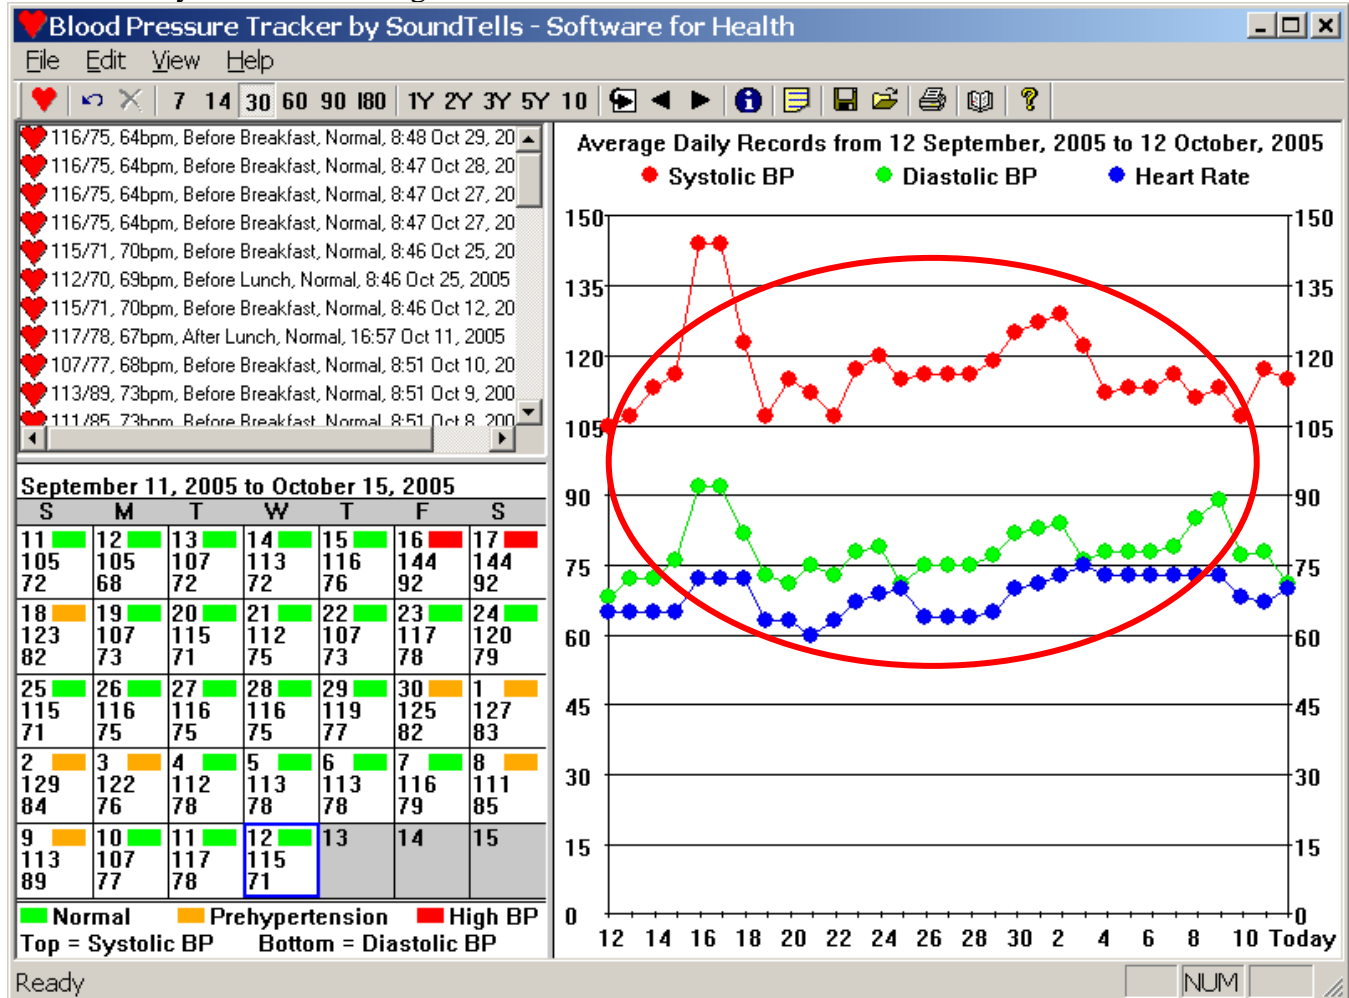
Blood Pressure Tracker by SoundTells - Software for Health

File Edit View Help

7 14 30 60 90 180 1Y 2Y 3Y 5Y 10

116/75, 64bpm, Before Breakfast, Normal, 8:48 Oct 29, 20
116/75, 64bpm, Before Breakfast, Normal, 8:47 Oct 28, 20
116/75, 64bpm, Before Breakfast, Normal, 8:47 Oct 27, 20
116/75, 64bpm, Before Breakfast, Normal, 8:47 Oct 27, 20
115/71, 70bpm, Before Breakfast, Normal, 8:46 Oct 25, 20
112/70, 69bpm, Before Lunch, Normal, 8:46 Oct 25, 2005
115/71, 70bpm, Before Breakfast, Normal, 8:46 Oct 12, 20
117/78, 67bpm, After Lunch, Normal, 16:57 Oct 11, 2005
107/77, 68bpm, Before Breakfast, Normal, 8:51 Oct 10, 20
113/89, 73bpm, Before Breakfast, Normal, 8:51 Oct 9, 200
111/85, 73bpm, Before Breakfast, Normal, 8:51 Oct 8, 200

September 11, 2005 to October 15, 2005

| S | M | T | W | T | F | S |
|---|---|---|---|---|---|---|
| 11 105 72 | 12 105 68 | 13 107 72 | 14 113 72 | 15 116 76 | 16 144 92 | 17 144 92 |
| 18 123 82 | 19 107 73 | 20 115 71 | 21 112 75 | 22 107 73 | 23 117 78 | 24 120 79 |
| 25 115 71 | 26 116 75 | 27 116 75 | 28 116 75 | 29 119 77 | 30 125 82 | 1 127 83 |
| 2 129 84 | 3 122 76 | 4 112 78 | 5 113 78 | 6 113 78 | 7 116 79 | 8 111 85 |
| 9 113 89 | 10 107 77 | 11 117 78 | 12 115 71 | 13 | 14 | 15 |

Normal Prehypertension High BP
Top = Systolic BP Bottom = Diastolic BP

Average Daily Records from 12 September, 2005 to 12 October, 2005
Systolic BP Diastolic BP Heart Rate

150 135 120 105 90 75 60 45 30 15 0
150 135 120 105 90 75 60 45 30 15 0
12 14 16 18 20 22 24 26 28 30 2 4 6 8 10 Today

Ready NUM